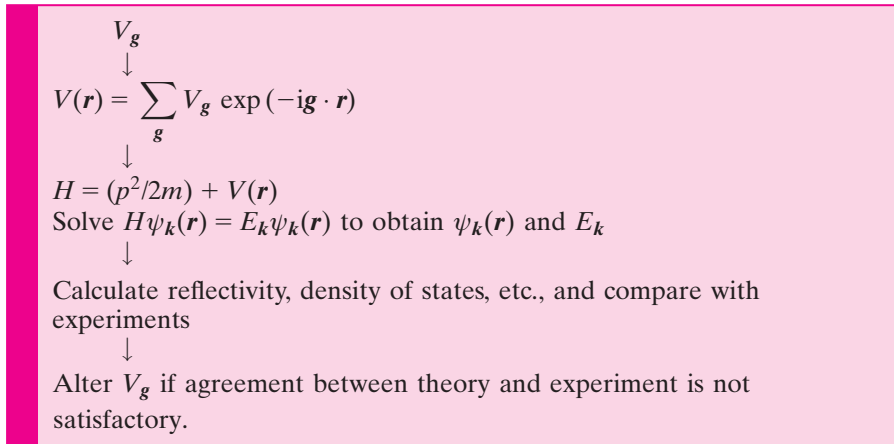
$V_{\boldsymbol{g}}$

$\downarrow$

$V(\boldsymbol{r}) = \sum_{\boldsymbol{g}} V_{\boldsymbol{g}} \exp(-\mathrm{i}\boldsymbol{g} \cdot \boldsymbol{r})$

$\downarrow$

$H = (p^2/2m) + V(\boldsymbol{r})$

Solve $H\psi_{\boldsymbol{k}}(\boldsymbol{r}) = E_{\boldsymbol{k}}\psi_{\boldsymbol{k}}(\boldsymbol{r})$ to obtain $\psi_{\boldsymbol{k}}(\boldsymbol{r})$ and $E_{\boldsymbol{k}}$

$\downarrow$

Calculate reflectivity, density of states, etc., and compare with experiments

$\downarrow$

Alter $V_{\boldsymbol{g}}$ if agreement between theory and experiment is not satisfactory.